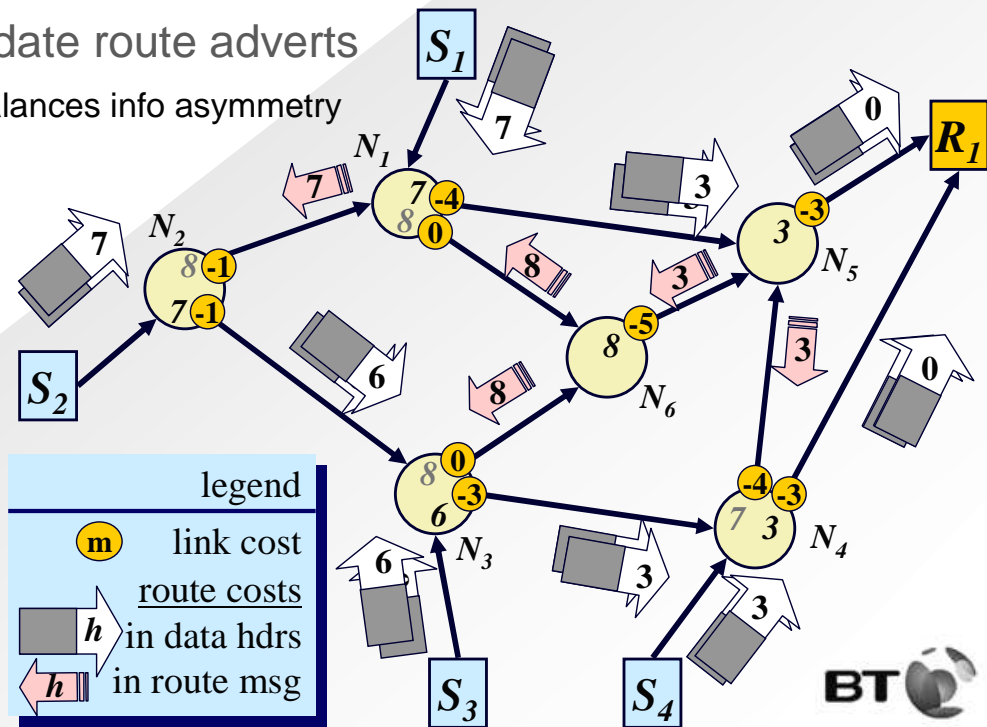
date route adverts

alances info asymmetry

$S_1$

7

$N_1$

7

7 -4

8 0

3

0

$R_1$

7

$N_2$

8 -1

7 -1

8

3

3 -3

$N_5$

3

6

8 -5

$N_6$

3

0

$S_2$

8

legend

m link cost

route costs

h in data hdrs

h in route msg

8 0

6 -3

$N_3$

6

3

-4 -3

7 3

$N_4$

3

$S_3$

$S_4$

BT